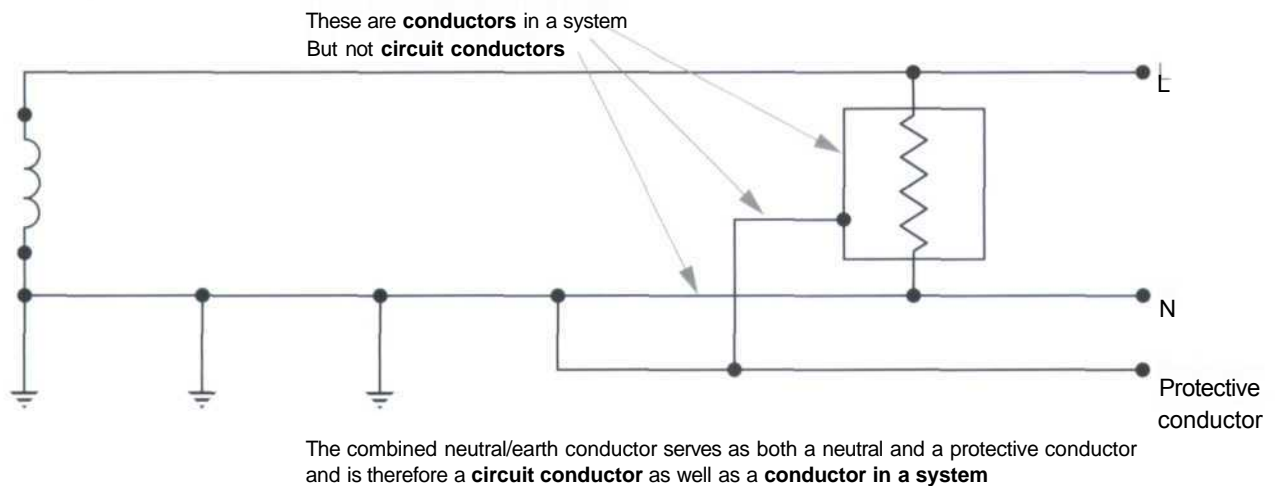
These are **conductors** in a system
But not **circuit conductors**

L

N

Protective conductor

The combined neutral/earth conductor serves as both a neutral and a protective conductor and is therefore a **circuit conductor** as well as a **conductor in a system**